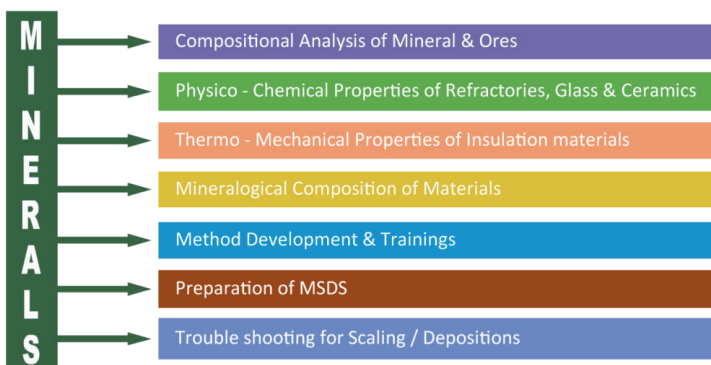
MINERALS

Compositional Analysis of Mineral & Ores

Physico - Chemical Properties of Refractories, Glass & Ceramics

Thermo - Mechanical Properties of Insulation materials

Mineralogical Composition of Materials

Method Development & Trainings

Preparation of MSDS

Trouble shooting for Scaling / Depositions